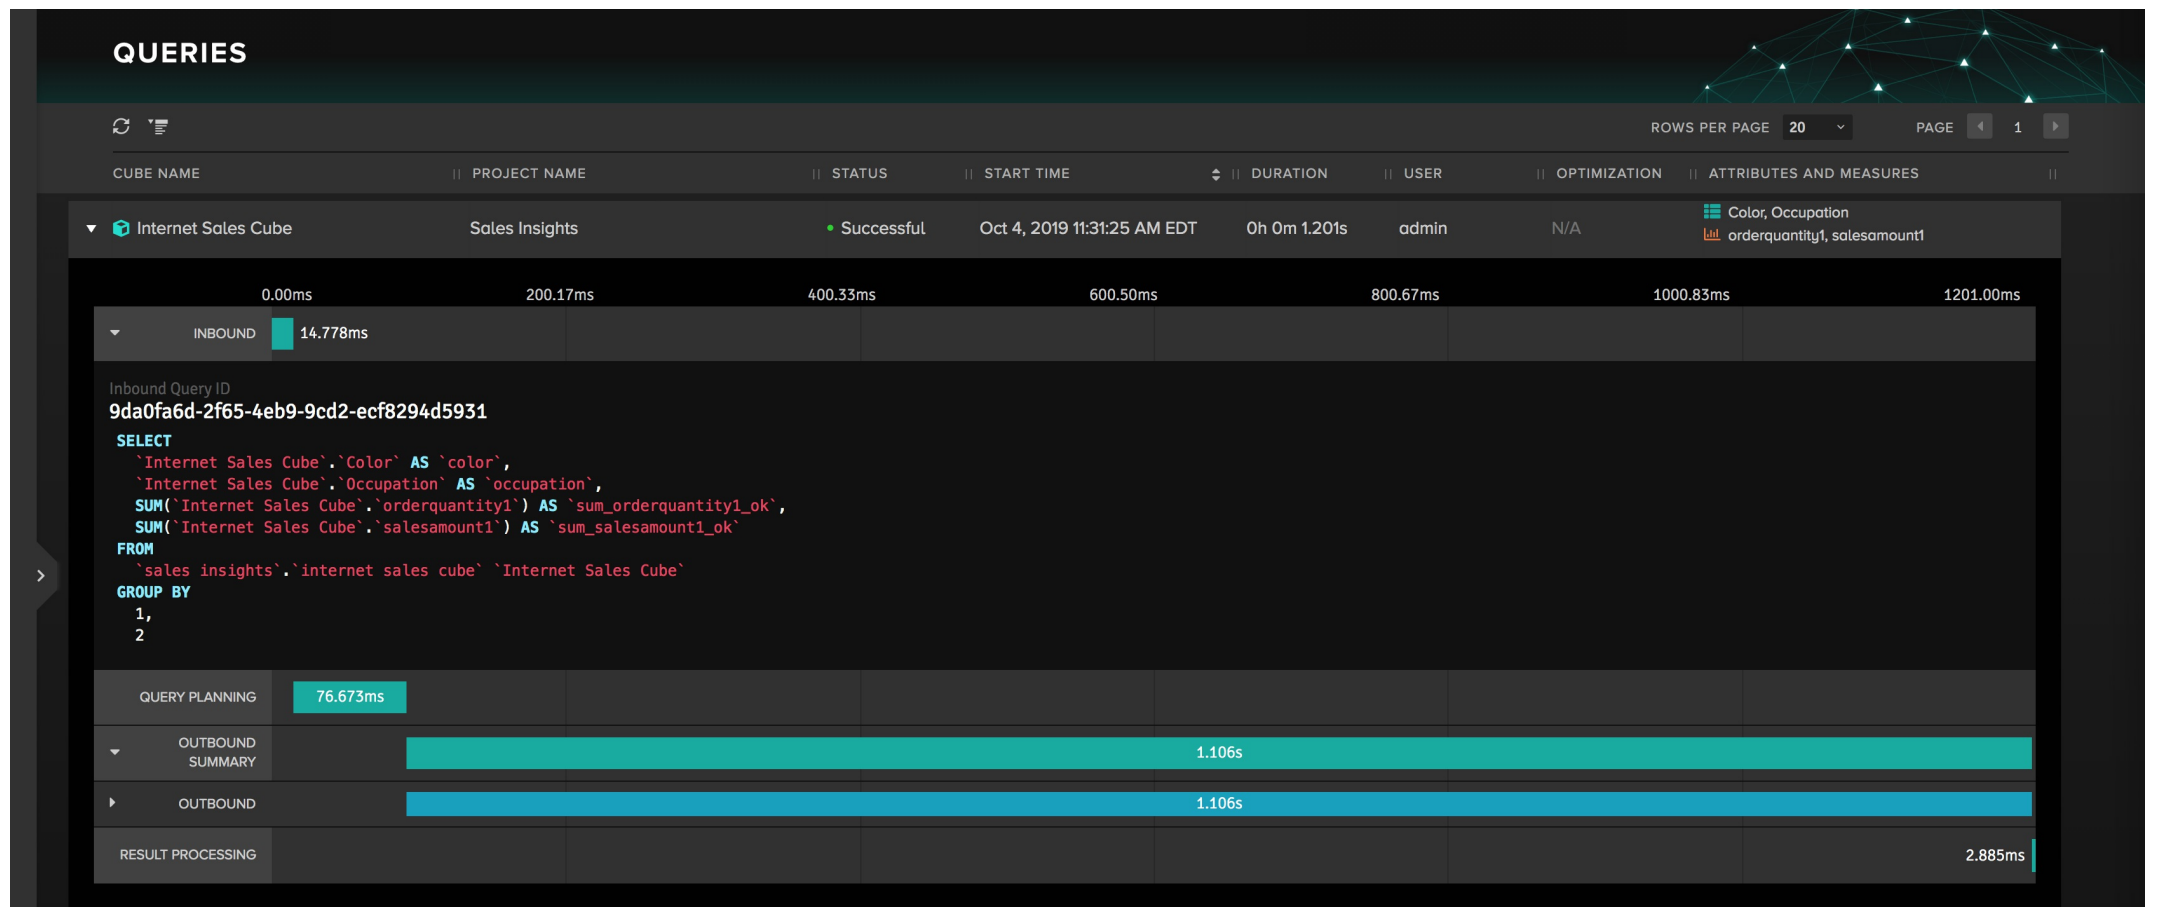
QUERIES

ROWS PER PAGE 20
PAGE 1

| CUBE NAME | PROJECT NAME | STATUS | START TIME | DURATION | USER | OPTIMIZATION | ATTRIBUTES AND MEASURES |
|---|---|---|---|---|---|---|---|
| Internet Sales Cube | Sales Insights | Successful | Oct 4, 2019 11:31:25 AM EDT | 0h 0m 1.201s | admin | N/A | Color, Occupation orderquantity1, salesamount1 |

0.00ms 200.17ms 400.33ms 600.50ms 800.67ms 1000.83ms 1201.00ms

INBOUND 14.778ms

Inbound Query ID
9da0fa6d-2f65-4eb9-9cd2-ecf8294d5931

SELECT
`Internet Sales Cube`.`Color` AS `color`,
`Internet Sales Cube`.`Occupation` AS `occupation`,
SUM(`Internet Sales Cube`.`orderquantity1`) AS `sum_orderquantity1_ok`,
SUM(`Internet Sales Cube`.`salesamount1`) AS `sum_salesamount1_ok`
FROM
`sales insights`.`internet sales cube` `Internet Sales Cube`
GROUP BY
1,
2

QUERY PLANNING 76.673ms

OUTBOUND SUMMARY 1.106s

OUTBOUND 1.106s

RESULT PROCESSING 2.885ms